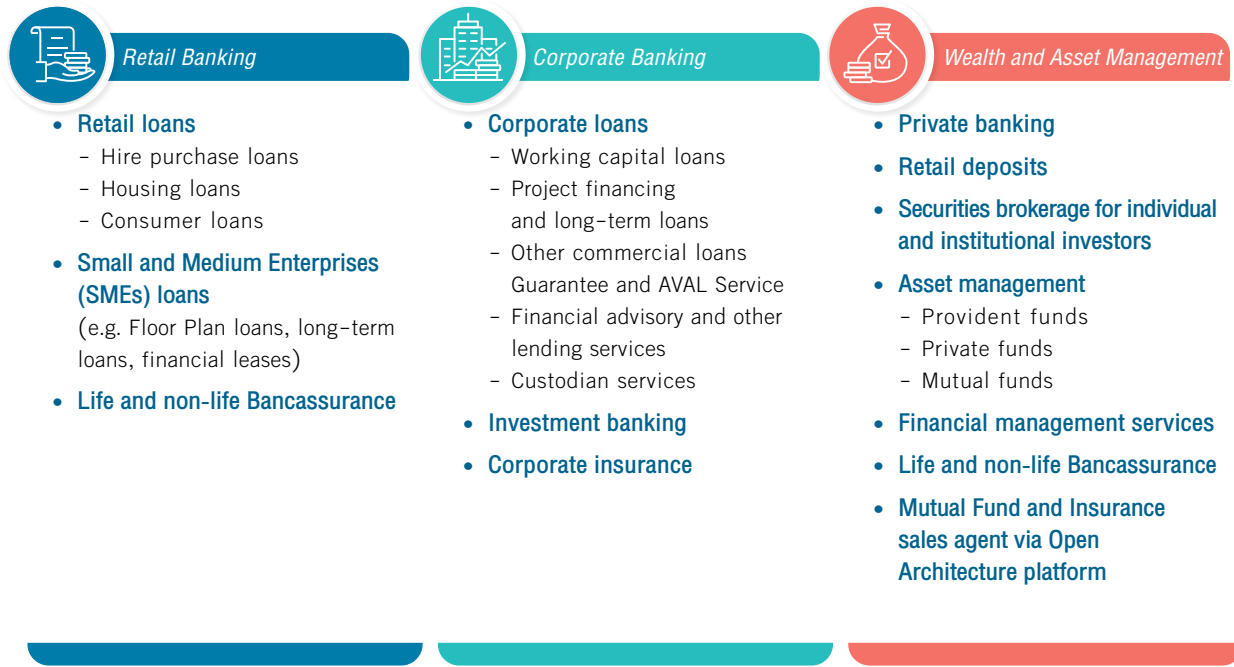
Retail Banking

• Retail loans
– Hire purchase loans
– Housing loans
– Consumer loans

• Small and Medium Enterprises (SMEs) loans
(e.g. Floor Plan loans, long-term loans, financial leases)

• Life and non-life Bancassurance

Corporate Banking

• Corporate loans
– Working capital loans
– Project financing and long-term loans
– Other commercial loans Guarantee and AVAL Service
– Financial advisory and other lending services
– Custodian services

• Investment banking

• Corporate insurance

Wealth and Asset Management

• Private banking

• Retail deposits

• Securities brokerage for individual and institutional investors

• Asset management
– Provident funds
– Private funds
– Mutual funds

• Financial management services

• Life and non-life Bancassurance

• Mutual Fund and Insurance sales agent via Open Architecture platform